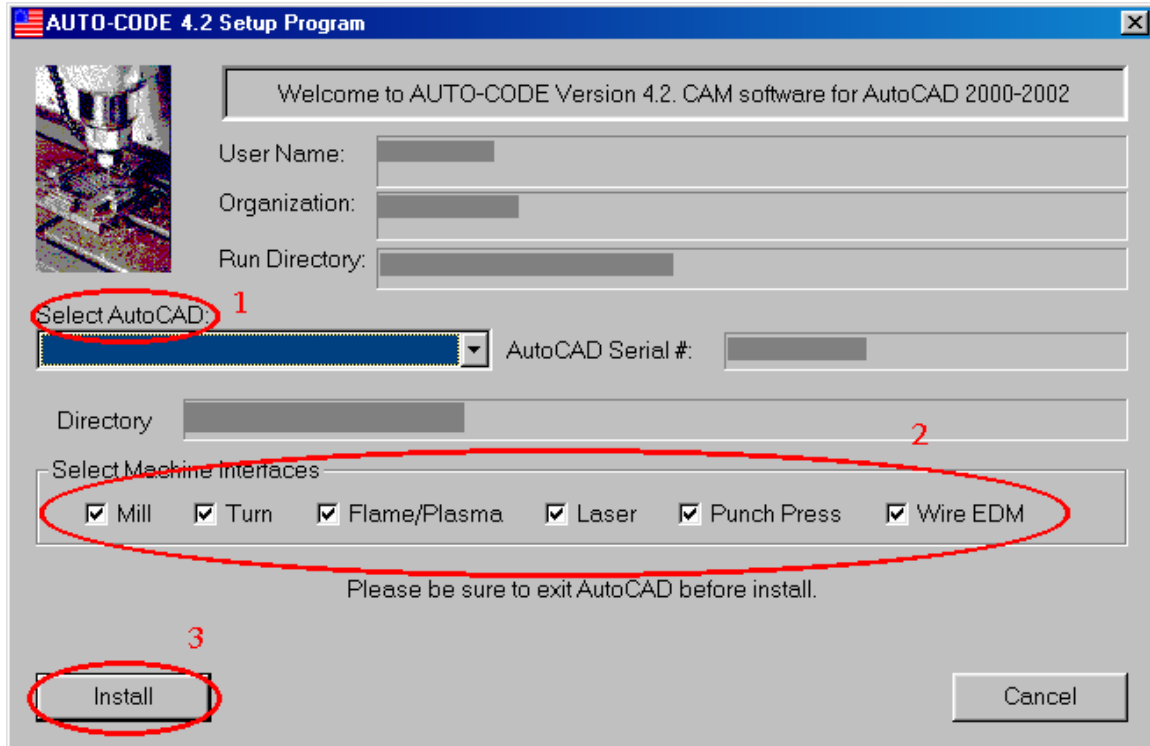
AUTO-CODE 4.2 Setup Program

Welcome to AUTO-CODE Version 4.2. CAM software for AutoCAD 2000-2002

User Name:

Organization:

Run Directory:

Select AutoCAD: 1

AutoCAD Serial #:

Directory

2

Select Machine Interfaces

☑ Mill ☑ Turn ☑ Flame/Plasma ☑ Laser ☑ Punch Press ☑ Wire EDM

Please be sure to exit AutoCAD before install.

3

Install

Cancel